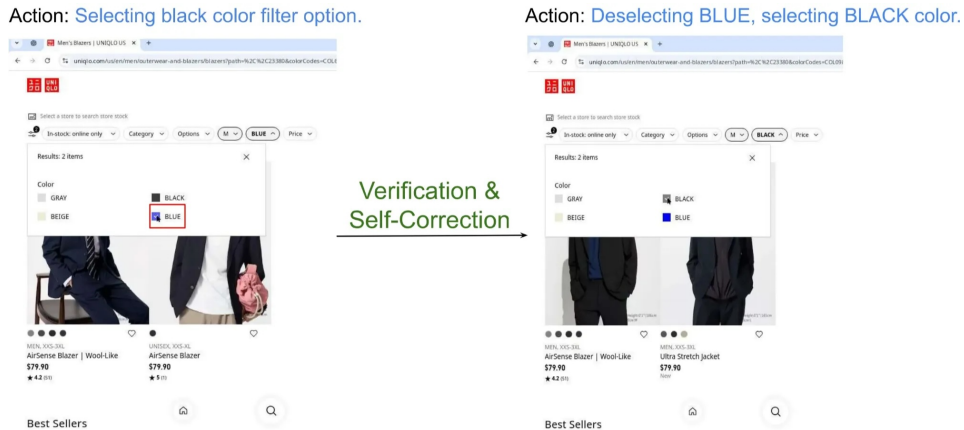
Action: Selecting black color filter option.

Men's Blazers | UNIQLO US ×

uniqlo.com/us/en/men/outerwear-and-blazers/blazers?path=%2C%2C23380&colorCodes=COL

UNI QLO UNI QLO

Select a store to search store stock

In-stock: online only Category Options M BLUE Price

Results: 2 items ×

Color

GRAY BLACK

BEIGE BLUE

MEN, XXS-3XL
AirSense Blazer | Wool-Like
$79.90
★ 4.2 (51)

UNISEX, XXS-XL
AirSense Blazer
$79.90
★ 5 (1)

Best Sellers

Verification & Self-Correction

Action: Deselecting BLUE, selecting BLACK color.

Men's Blazers | UNIQLO US ×

uniqlo.com/us/en/men/outerwear-and-blazers/blazers?path=%2C%2C23380&colorCodes=COL09

UNI QLO UNI QLO

Select a store to search store stock

In-stock: online only Category Options M BLACK Price

Results: 2 items ×

Color

GRAY BLACK

BEIGE BLUE

MEN, XXS-3XL
AirSense Blazer | Wool-Like
$79.90
★ 4.2 (51)

MEN, XXS-3XL
Ultra Stretch Jacket
$79.90
New

Best Sellers